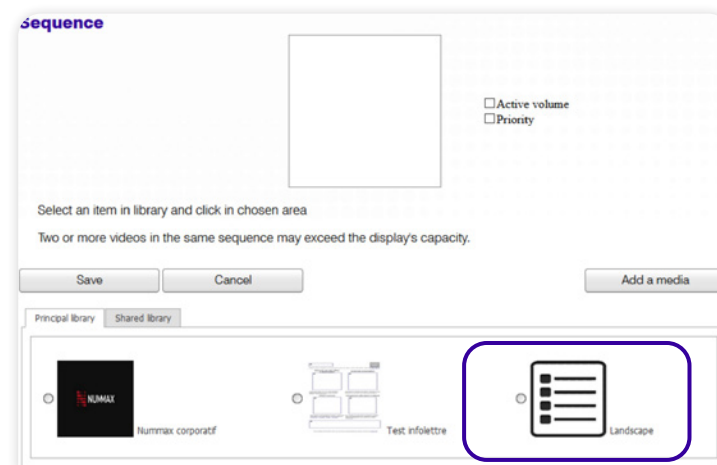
Sequence

☐Active volume
☐Priority

Select an item in library and click in chosen area

Two or more videos in the same sequence may exceed the display's capacity.

Save Cancel Add a media

Principal library Shared library

NUMMAX

Nummax corporatif

Test infolettre

Landscape